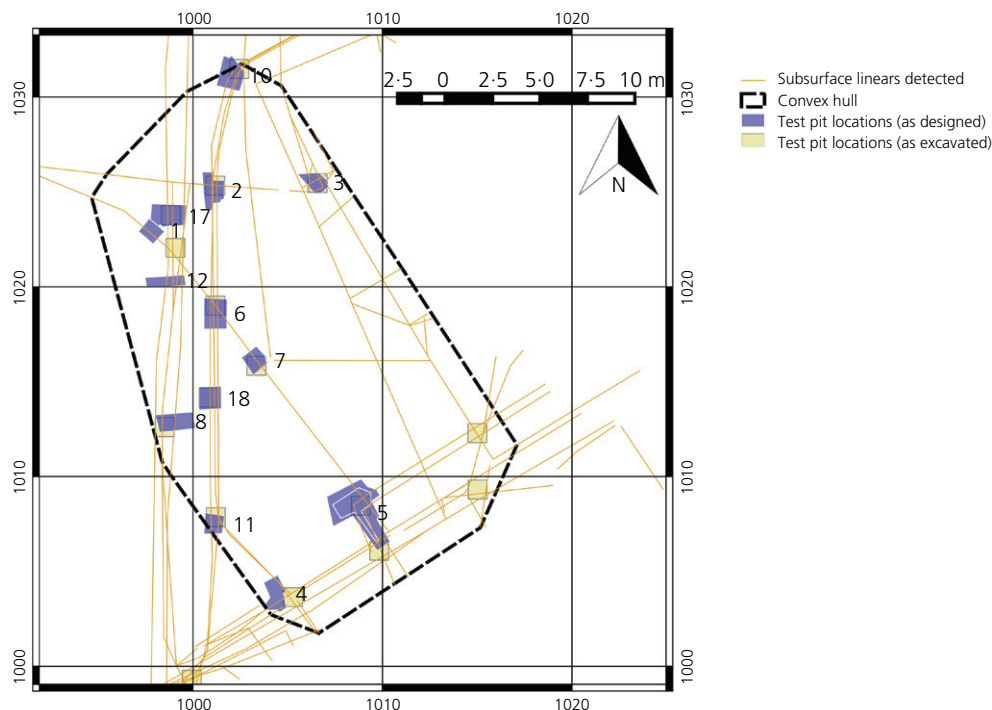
1000
1010
1020

1030
1020
1010
1000

1030
1020
1010
1000

2·5 0 2·5 5·0 7·5 10 m

N

10
2
3
17
1
12
6
7
18
8
5
11
4

1000
1010
1020

Subsurface linears detected
Convex hull
Test pit locations (as designed)
Test pit locations (as excavated)